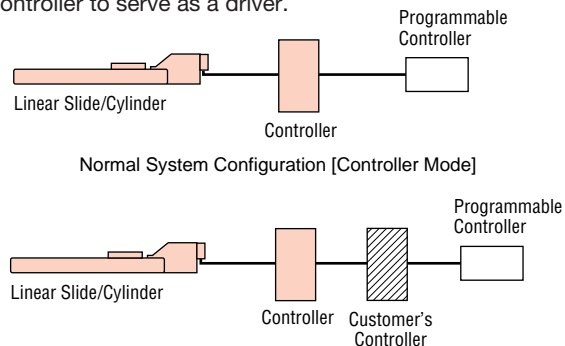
ontroller to serve as a driver.

Programmable Controller

Linear Slide/Cylinder

Controller

Normal System Configuration [Controller Mode]

Programmable Controller

Linear Slide/Cylinder

Controller

Customer's Controller